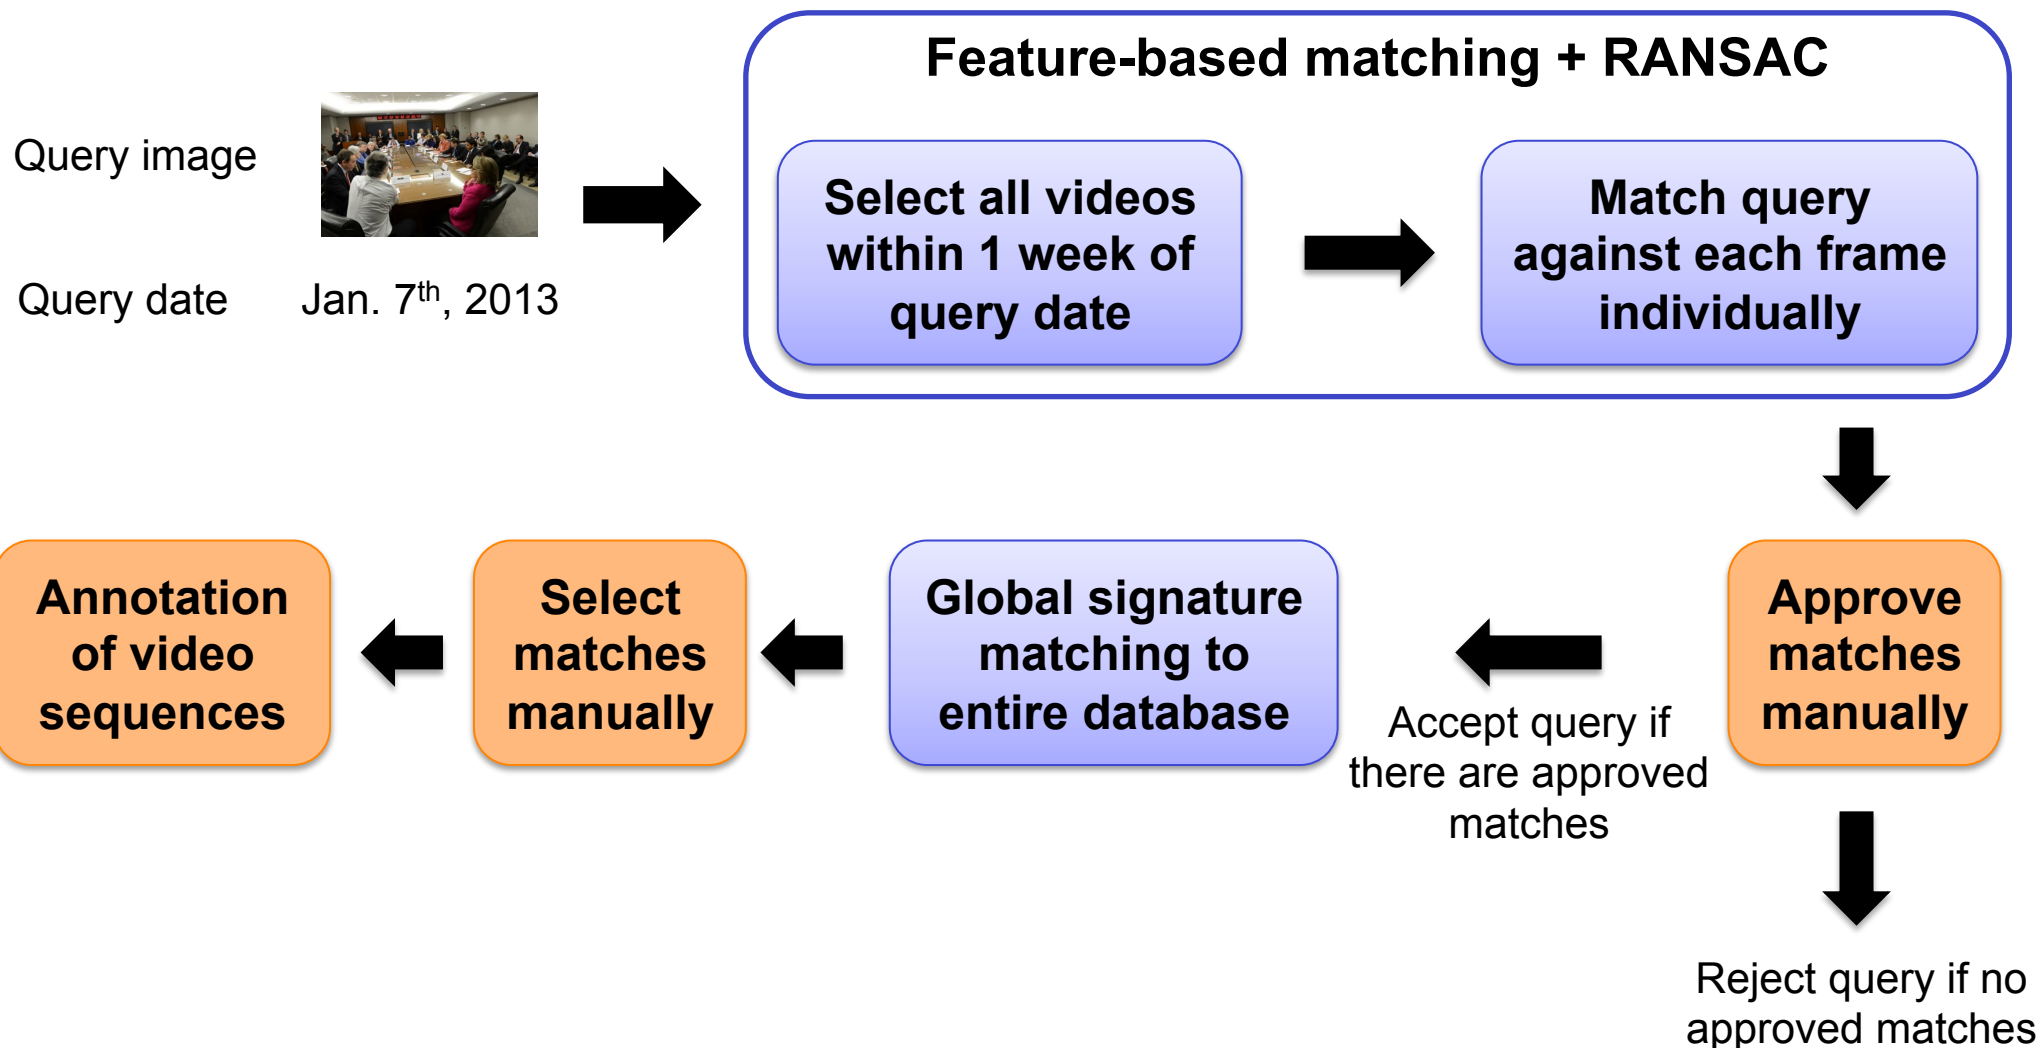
Query image

Query date Jan. 7$^{th}$, 2013

Feature-based matching + RANSAC

Select all videos within 1 week of query date

Match query against each frame individually

Approve matches manually

Accept query if there are approved matches

Reject query if no approved matches

Global signature matching to entire database

Select matches manually

Annotation of video sequences